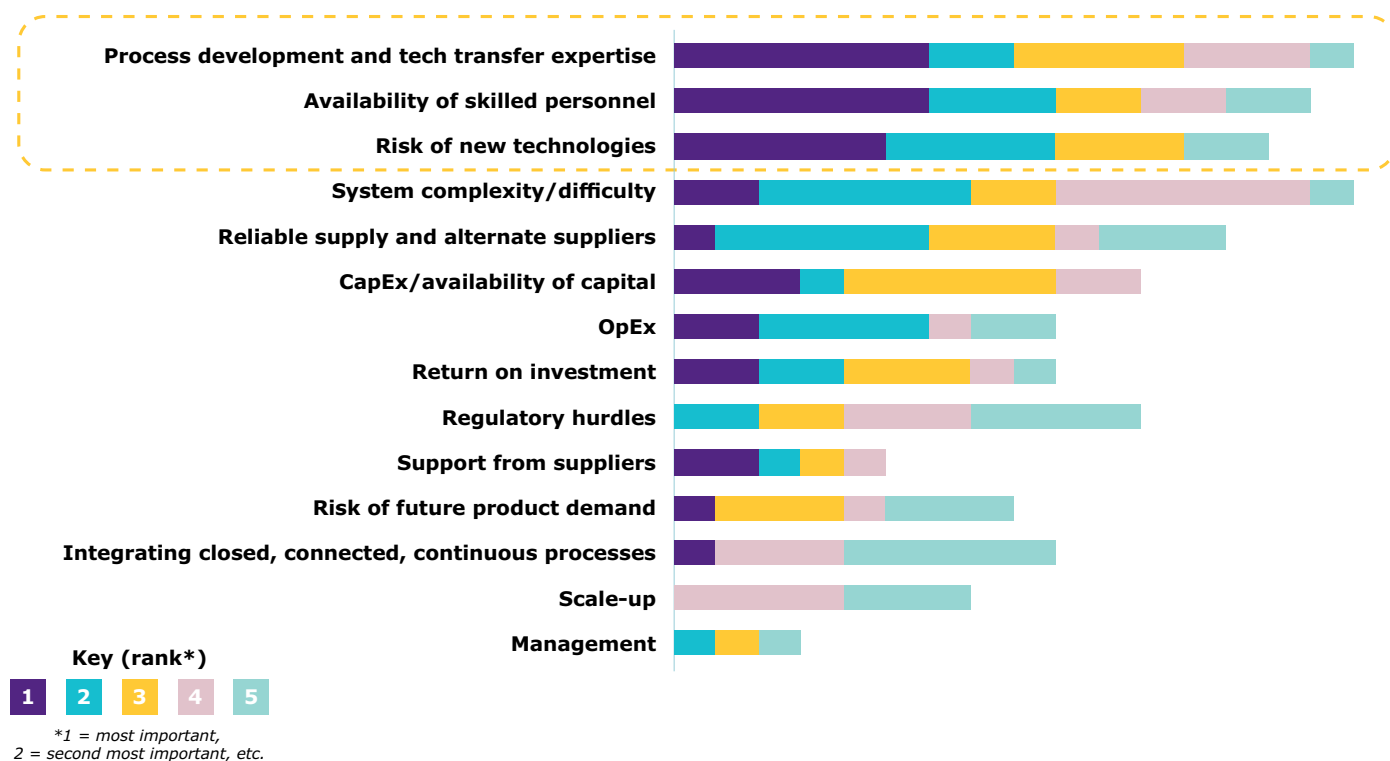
Process development and tech transfer expertise
Availability of skilled personnel
Risk of new technologies
System complexity/difficulty
Reliable supply and alternate suppliers
CapEx/availability of capital
OpEx
Return on investment
Regulatory hurdles
Support from suppliers
Risk of future product demand
Integrating closed, connected, continuous processes
Scale-up
Management

Key (rank*)
1 2 3 4 5
*1 = most important, 2 = second most important, etc.